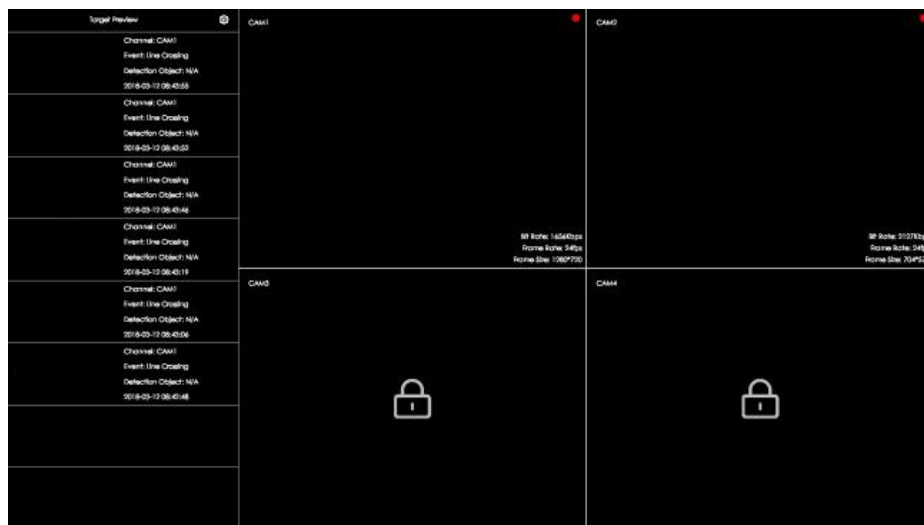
Target Preview

Channel: CAM1
Event: Line Crossing
Detection Object: N/A
2018-03-12 08:43:55

Channel: CAM1
Event: Line Crossing
Detection Object: N/A
2018-03-12 08:43:53

Channel: CAM1
Event: Line Crossing
Detection Object: N/A
2018-03-12 08:43:46

Channel: CAM1
Event: Line Crossing
Detection Object: N/A
2018-03-12 08:43:19

Channel: CAM1
Event: Line Crossing
Detection Object: N/A
2018-03-12 08:43:06

Channel: CAM1
Event: Line Crossing
Detection Object: N/A
2018-03-12 08:42:48

CAM1
Bit Rate: 1626Kbps
Frame Rate: 24fps
Frame Size: 1080*720

CAM2
Bit Rate: 2107Kb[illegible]
Frame Rate: 24f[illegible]
Frame Size: 704*5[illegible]

CAM3

CAM4